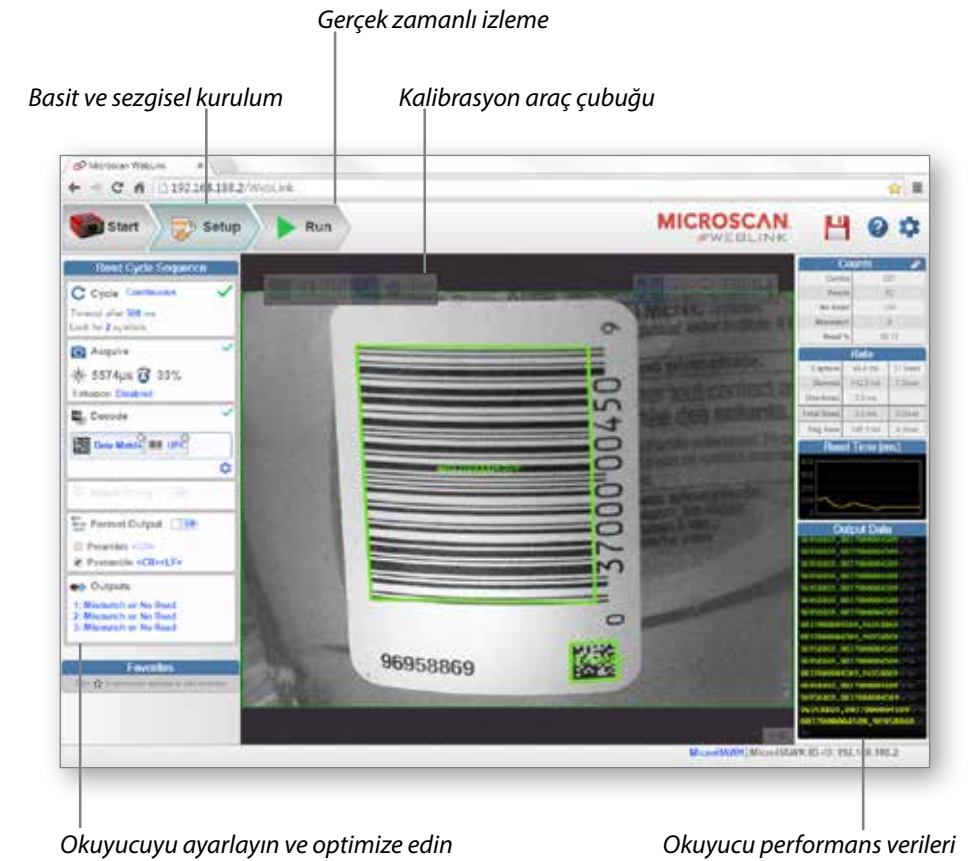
Gerçek zamanlı izleme

Basit ve sezgisel kurulum

Kalibrasyon araç çubuğu

Microscan WebLink

192.168.188.2/WebLink

Start

Setup

Run

MICROSCAN
WEBLINK

Read Cycle Sequence

Cycle Continuous

Timeout after 500 ms
Look for 2 symbols

Acquire

5574µs 33%

Enhance: Disabled

Decode

Data Matrix UPC

Format Output

Preamble <CR>

Postamble <CR><LF>

Outputs

1: Mismatch or No Read
2: Mismatch or No Read
3: Mismatch or No Read

Favorites

Counts

Rate

Read Time (ms)

Output Data

0 37000 00450 9

96958869

MicroHAWK ID-30 192.168.188.2

Okuyucuyu ayarlayın ve optimize edin

Okuyucu performans verileri